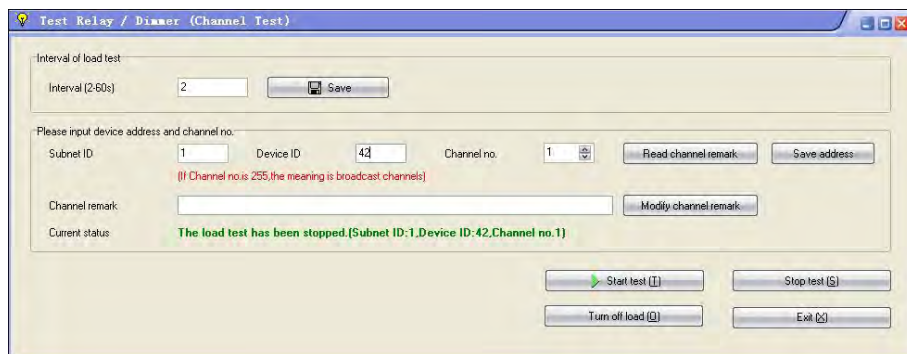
Test Relay / Dimmer (Channel Test)

Interval of load test

Interval (2-60s) 2 Save

Please input device address and channel no.

Subnet ID 1 Device ID 42 Channel no. 1 Read channel remark Save address

(If Channel no.is 255,the meaning is broadcast channels)

Channel remark Modify channel remark

Current status The load test has been stopped.(Subnet ID:1,Device ID:42,Channel no.1)

Start test (T) Stop test (S)

Turn off load (O) Exit (X)